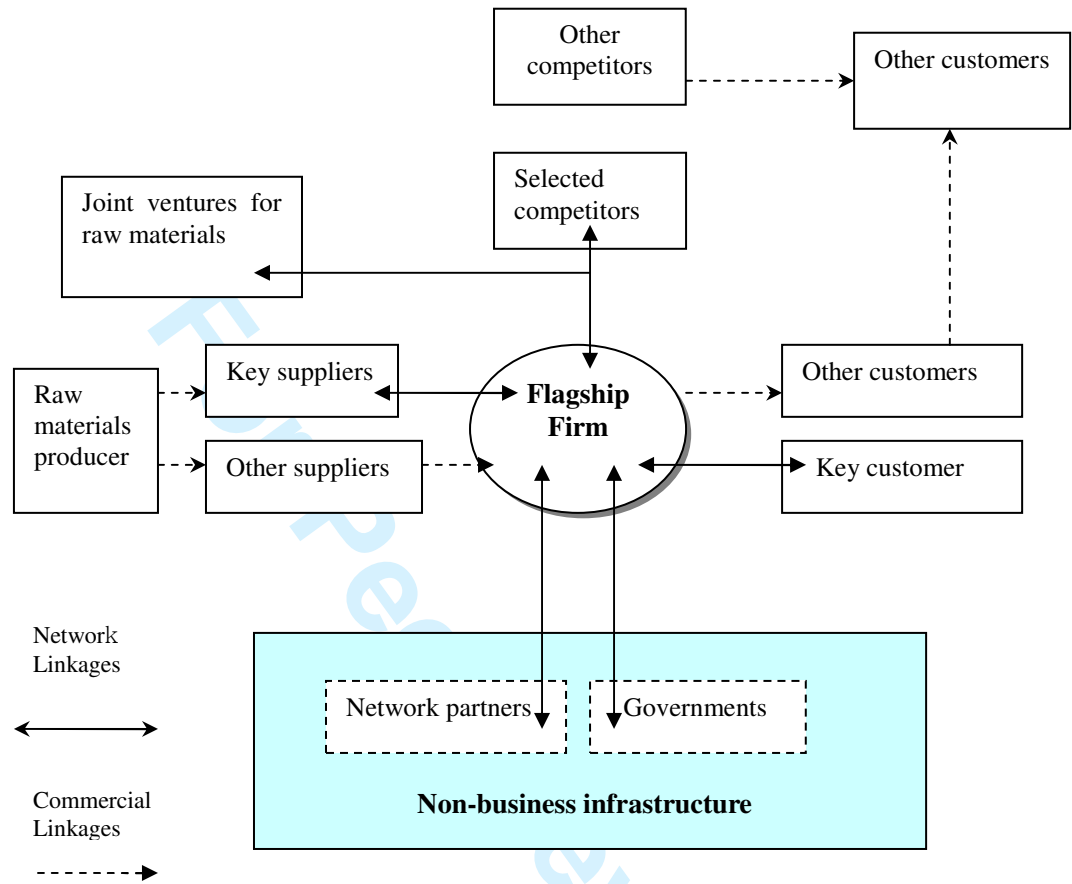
Other competitors

Other customers

Selected competitors

Joint ventures for raw materials

Raw materials producer

Key suppliers

Flagship Firm

Other customers

Other suppliers

Key customer

Network Linkages

Commercial Linkages

Network partners

Governments

Non-business infrastructure